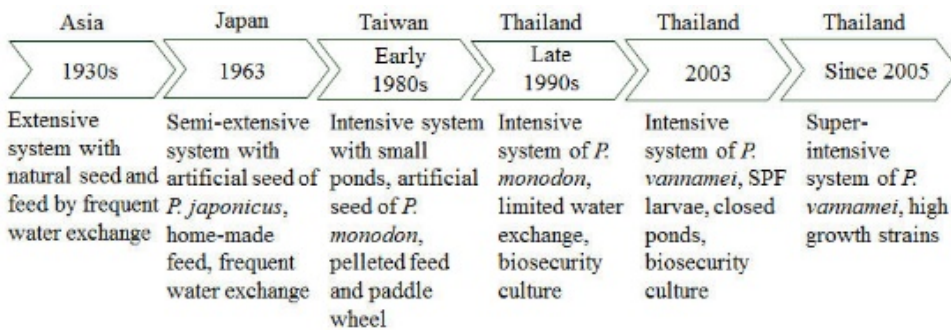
Asia

1930s

Extensive system with natural seed and feed by frequent water exchange

Japan

1963

Semi-extensive system with artificial seed of P. japonicus, home-made feed, frequent water exchange

Taiwan

Early 1980s

Intensive system with small ponds, artificial seed of P. monodon, pelleted feed and paddle wheel

Thailand

Late 1990s

Intensive system of P. monodon, limited water exchange, biosecurity culture

Thailand

2003

Intensive system of P. vannamei, SPF larvae, closed ponds, biosecurity culture

Thailand

Since 2005

Super-intensive system of P. vannamei, high growth strains